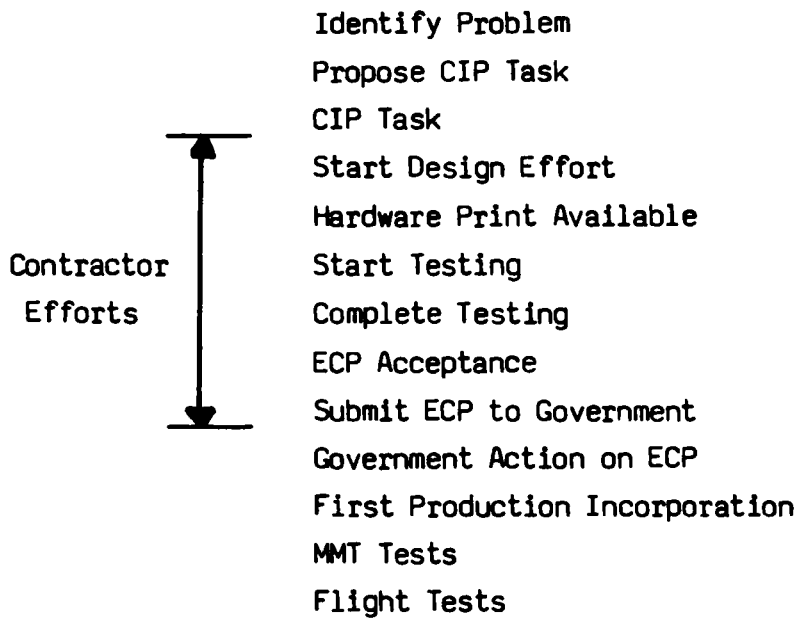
Contractor Efforts

Identify Problem
Propose CIP Task
CIP Task
Start Design Effort
Hardware Print Available
Start Testing
Complete Testing
ECP Acceptance
Submit ECP to Government
Government Action on ECP
First Production Incorporation
MMT Tests
Flight Tests